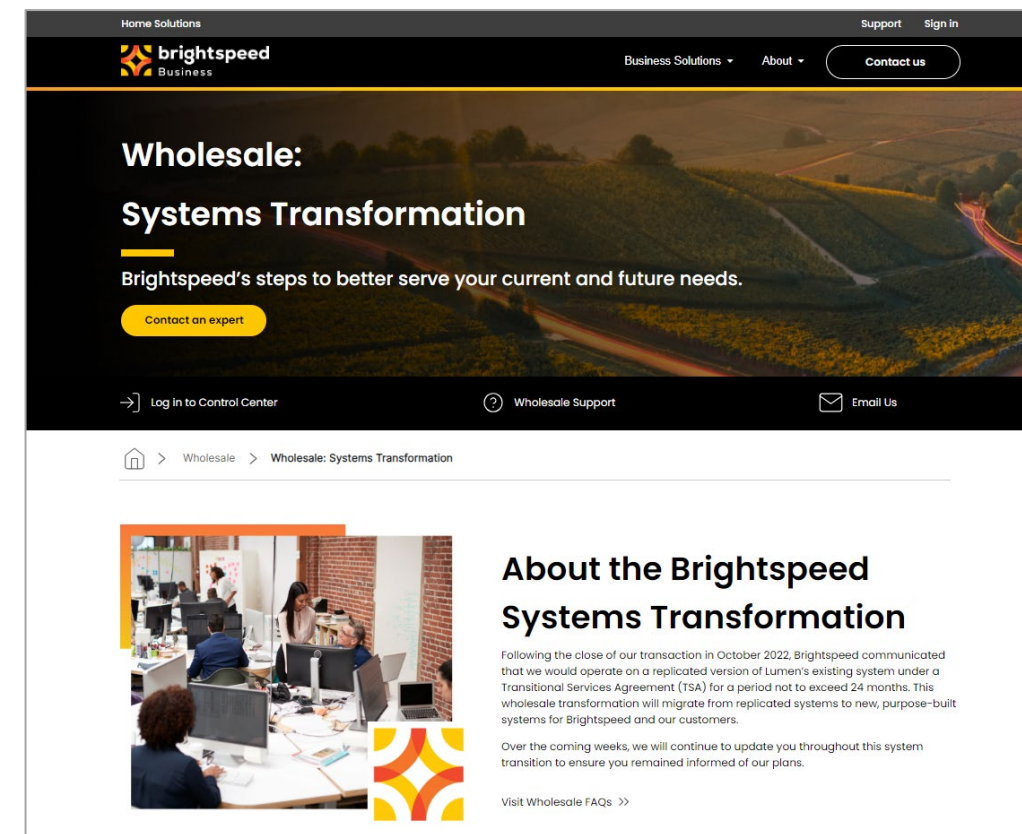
Home Solutions

Support Sign in

brightspeed Business

Business Solutions About Contact us

Wholesale:

Systems Transformation

Brightspeed's steps to better serve your current and future needs.

Contact an expert

Log in to Control Center

Wholesale Support

Email Us

Wholesale > Wholesale: Systems Transformation

About the Brightspeed Systems Transformation

Following the close of our transaction in October 2022, Brightspeed communicated that we would operate on a replicated version of Lumen's existing system under a Transitional Services Agreement (TSA) for a period not to exceed 24 months. This wholesale transformation will migrate from replicated systems to new, purpose-built systems for Brightspeed and our customers.

Over the coming weeks, we will continue to update you throughout this system transition to ensure you remained informed of our plans.

Visit Wholesale FAQs >>